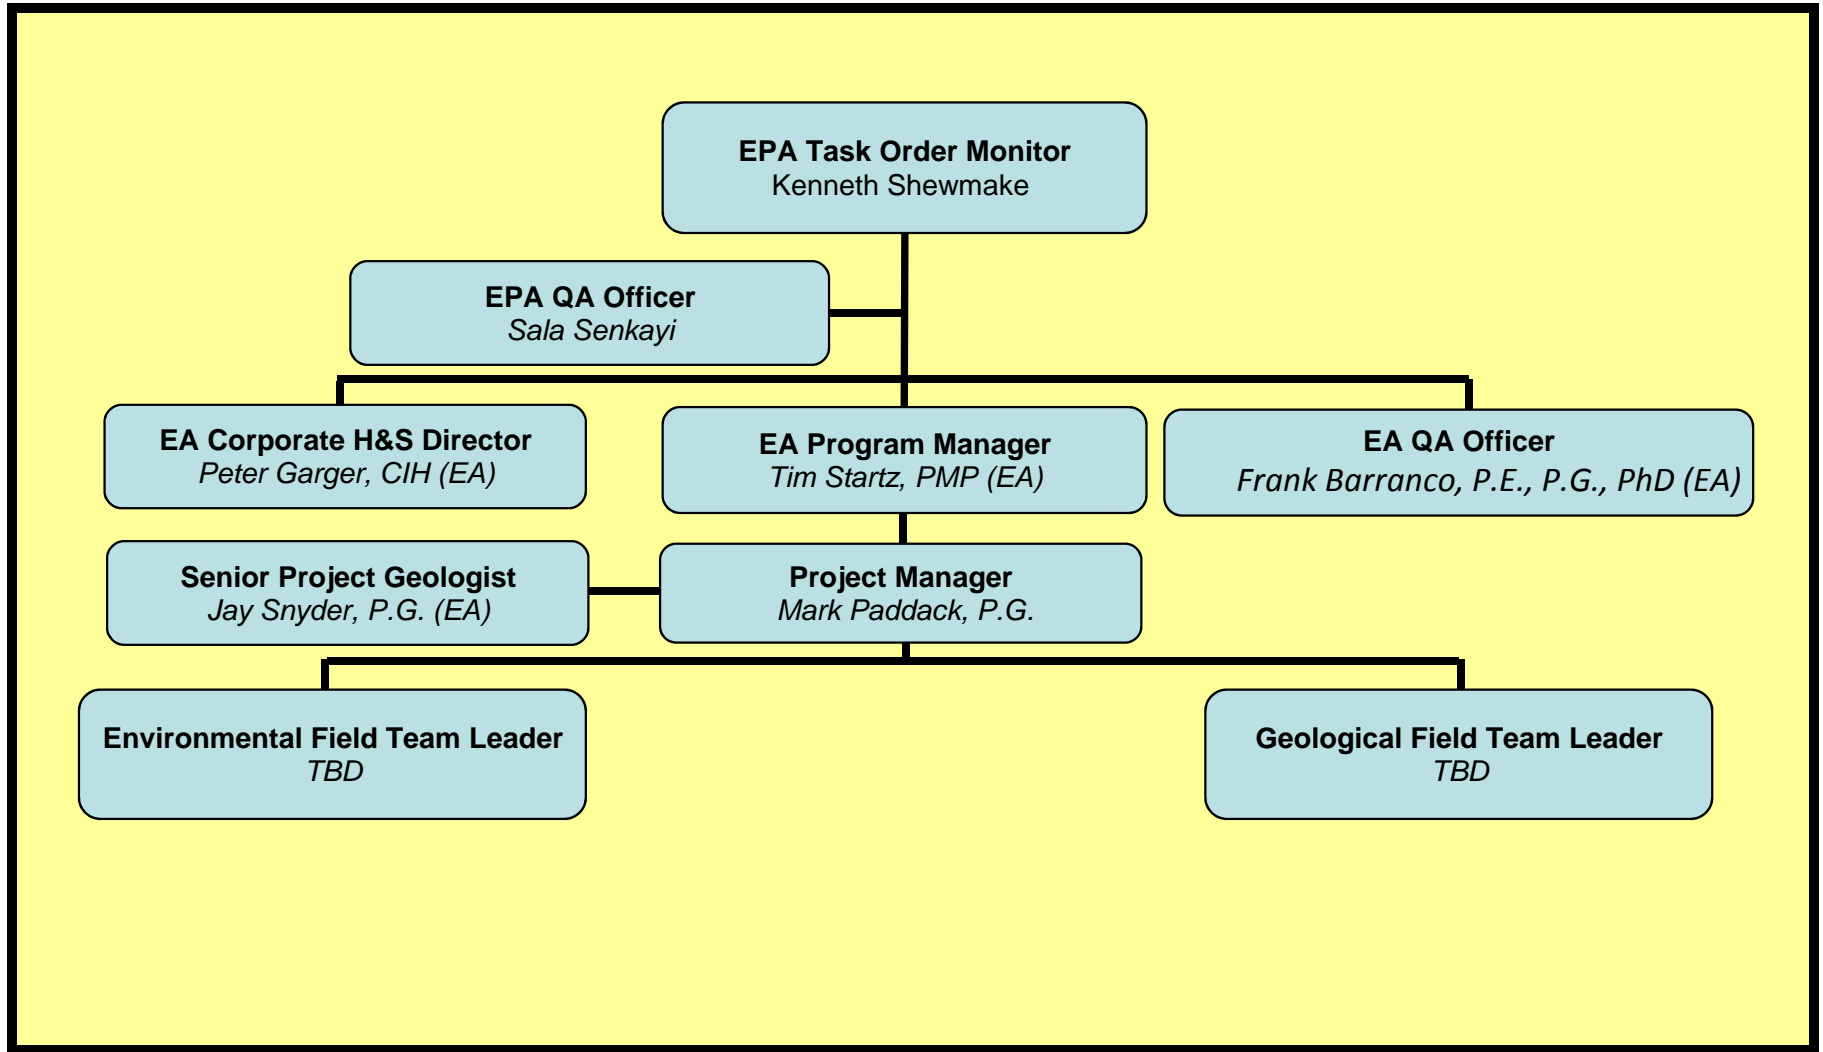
EPA Task Order Monitor
Kenneth Shewmake

EPA QA Officer
Sala Senkayi

EA Corporate H&S Director
Peter Garger, CIH (EA)

EA Program Manager
Tim Startz, PMP (EA)

EA QA Officer
Frank Barranco, P.E., P.G., PhD (EA)

Senior Project Geologist
Jay Snyder, P.G. (EA)

Project Manager
Mark Paddack, P.G.

Environmental Field Team Leader
TBD

Geological Field Team Leader
TBD